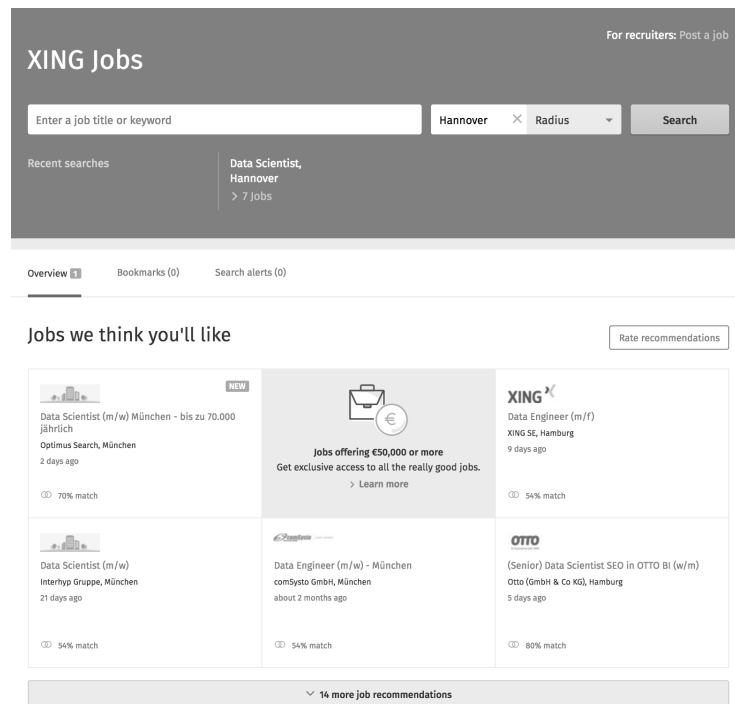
For recruiters: Post a job

XING Jobs

Enter a job title or keyword

Hannover

Radius

Search

Recent searches

Data Scientist, Hannover
> 7 Jobs

Overview 1

Bookmarks (0)

Search alerts (0)

Jobs we think you'll like

Rate recommendations

NEW

Data Scientist (m/w) München - bis zu 70.000 jährlich
Optimus Search, München
2 days ago

70% match

Jobs offering €50,000 or more
Get exclusive access to all the really good jobs.
> Learn more

XING
Data Engineer (m/f)
XING SE, Hamburg
9 days ago

54% match

Data Scientist (m/w)
Interhyp Gruppe, München
21 days ago

54% match

Data Engineer (m/w) - München
comSysto GmbH, München
about 2 months ago

54% match

OTTO
(Senior) Data Scientist SEO in OTTO BI (w/m)
Otto (GmbH & Co KG), Hamburg
5 days ago

80% match

14 more job recommendations